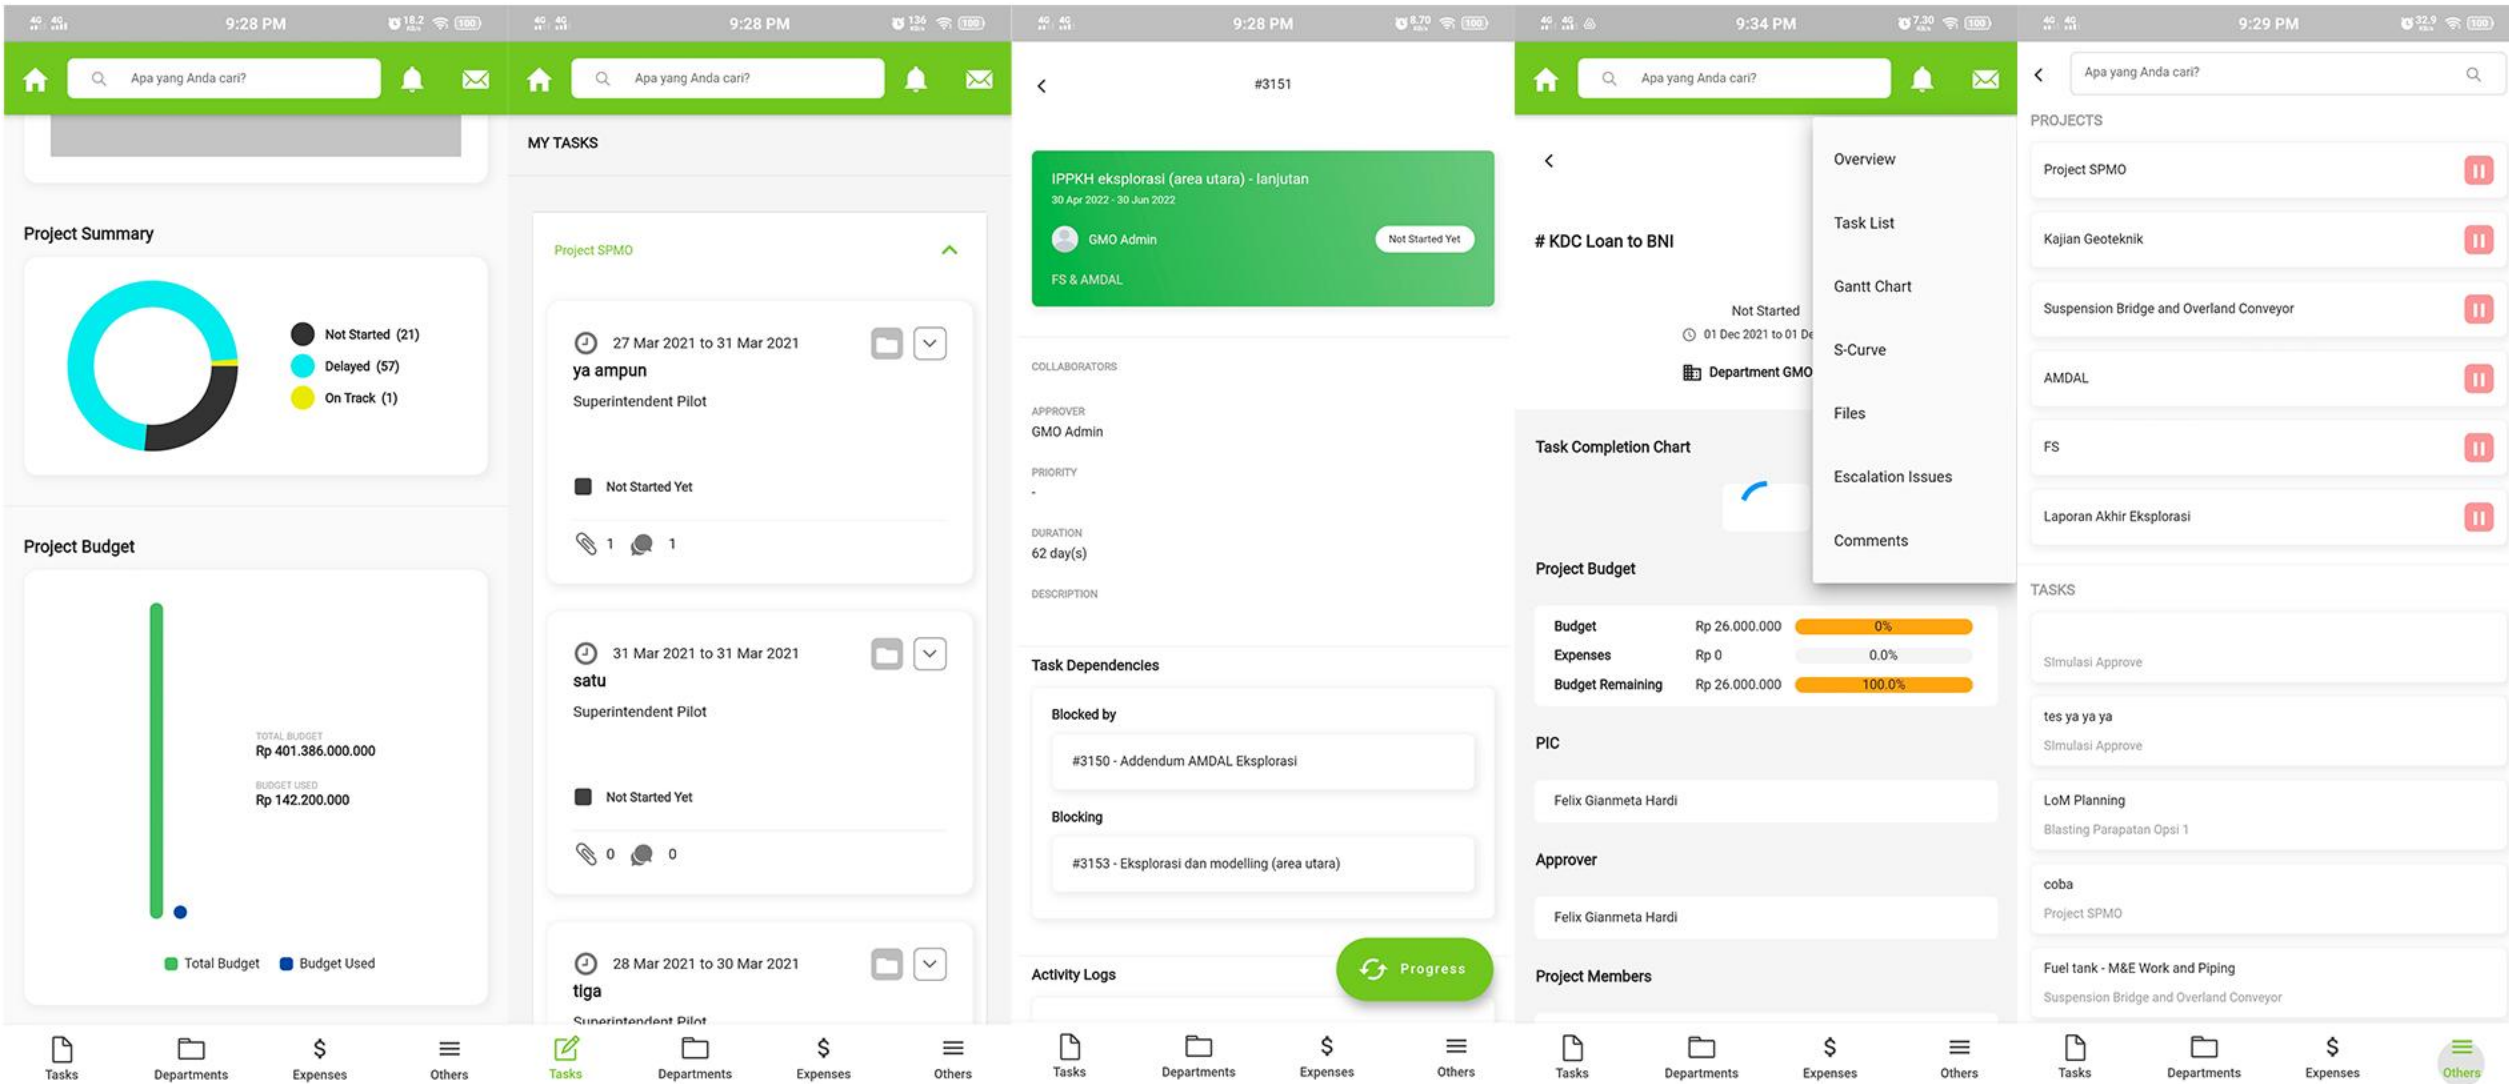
9:28 PM

Apa yang Anda cari?

Project Summary

Not Started (21)
Delayed (57)
On Track (1)

Project Budget

TOTAL BUDGET
Rp 401.386.000.000

BUDGET USED
Rp 142.200.000

Total Budget Budget Used

Tasks Departments Expenses Others

9:28 PM

Apa yang Anda cari?

MY TASKS

Project SPMO

27 Mar 2021 to 31 Mar 2021
ya ampun
Superintendent Pilot

Not Started Yet

1 1

31 Mar 2021 to 31 Mar 2021
satu
Superintendent Pilot

Not Started Yet

0 0

28 Mar 2021 to 30 Mar 2021
tiga
Superintendent Pilot

Tasks Departments Expenses Others

9:28 PM

#3151

IPPKH eksplorasi (area utara) - lanjutan
30 Apr 2022 - 30 Jun 2022
GMO Admin
Not Started Yet
FS & AMDAL

COLLABORATORS

APPROVER
GMO Admin

PRIORITY
-

DURATION
62 day(s)

DESCRIPTION

Task Dependencies

Blocked by

#3150 - Addendum AMDAL Eksplorasi

Blocking

#3153 - Eksplorasi dan modelling (area utara)

Activity Logs

Progress

Tasks Departments Expenses Others

9:34 PM

Apa yang Anda cari?

# KDC Loan to BNI

Not Started
01 Dec 2021 to 01 De
Department GMO

Overview
Task List
Gantt Chart
S-Curve
Files
Escalation Issues
Comments

Task Completion Chart

Project Budget

| | | |
|---|---|---|
| Budget | Rp 26.000.000 | 0% |
| Expenses | Rp 0 | 0.0% |
| Budget Remaining | Rp 26.000.000 | 100.0% |

PIC

Felix Gianmeta Hardi

Approver

Felix Gianmeta Hardi

Project Members

Tasks Departments Expenses Others

9:29 PM

Apa yang Anda cari?

PROJECTS

Project SPMO
Kajian Geoteknik
Suspension Bridge and Overland Conveyor
AMDAL
FS
Laporan Akhir Eksplorasi

TASKS

Simulasi Approve

tes ya ya ya
Simulasi Approve

LoM Planning
Blasting Parapatan Opsi 1

coba
Project SPMO

Fuel tank - M&E Work and Piping
Suspension Bridge and Overland Conveyor

Tasks Departments Expenses Others